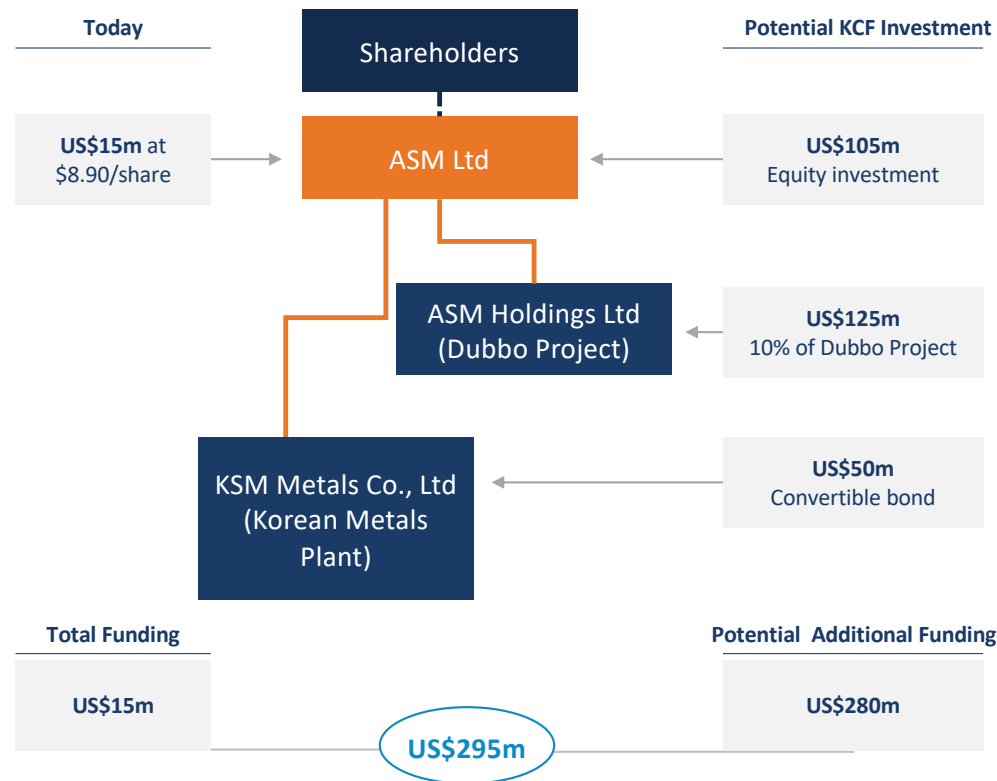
Today

Shareholders

Potential KCF Investment

US$15m at $8.90/share

ASM Ltd

US$105m Equity investment

ASM Holdings Ltd (Dubbo Project)

US$125m 10% of Dubbo Project

KSM Metals Co., Ltd (Korean Metals Plant)

US$50m Convertible bond

Total Funding

Potential Additional Funding

US$15m

US$280m

US$295m